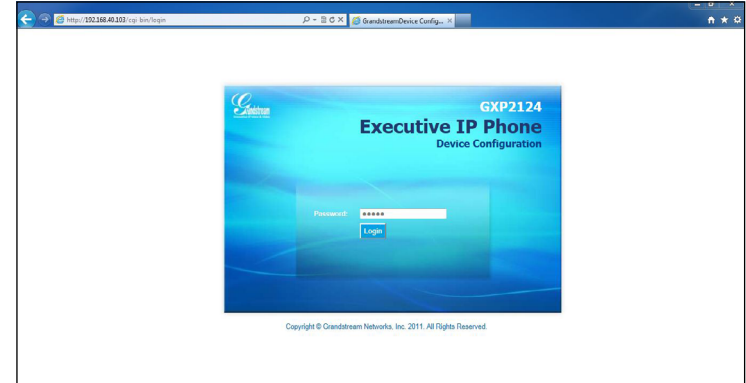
http://192.168.40.103/cgi-bin/login
Grandstream Device Config...

Grandstream
GXP2124
Executive IP Phone
Device Configuration

Password: ●●●●●
Login

Copyright © Grandstream Networks, Inc. 2011. All Rights Reserved.